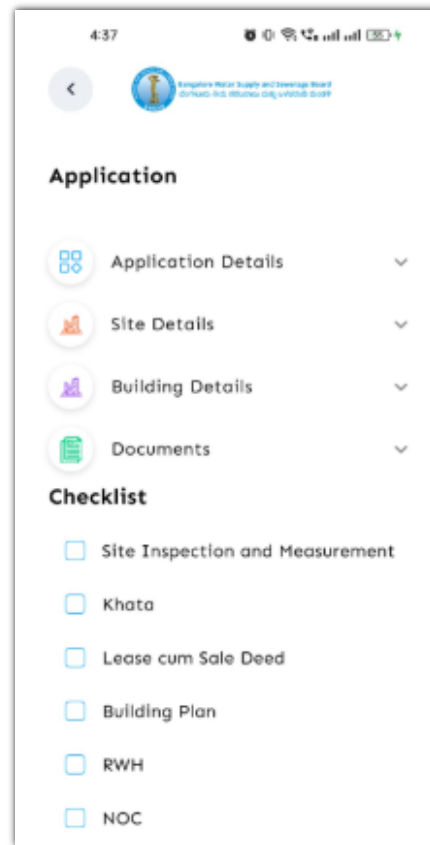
4:37

Bangalore Water Supply and Sewerage Board
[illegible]

Application

Application Details

Site Details

Building Details

Documents

Checklist

Site Inspection and Measurement

Khata

Lease cum Sale Deed

Building Plan

RWH

NOC